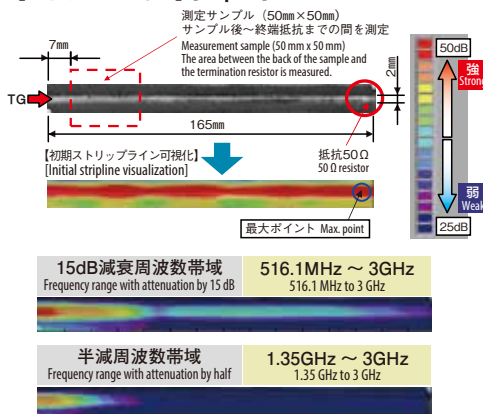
測定サンプル（50mm×50mm）
サンプル後～終端抵抗までの間を測定
Measurement sample (50 mm x 50 mm)
The area between the back of the sample and the termination resistor is measured.

7mm

TG

165mm

2mm

【初期ストリップライン可視化】
[Initial stripline visualization]

抵抗50Ω
50 Ω resistor

最大ポイント Max. point

50dB
強
Strong
弱
Weak
25dB

| 15dB減衰周波数帯域 Frequency range with attenuation by 15 dB | 516.1MHz ～ 3GHz 516.1 MHz to 3 GHz |
|---|---|

| 半減周波数帯域 Frequency range with attenuation by half | 1.35GHz ～ 3GHz 1.35 GHz to 3 GHz |
|---|---|